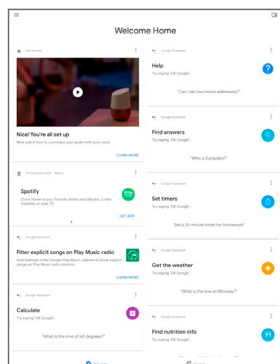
Welcome Home

Get started

Nice! You're all set up

Now watch how to connect your audio with your music

LEARN MORE

Spotify

Come home to your favorite artists and albums. Listen instantly on any TV

GET APP

Filter explicit songs on Play Music radio

LEARN MORE

Google Assistant

Calculate

Try saying "OK Google"

"What is the sine of 60 degrees?"

Google Assistant

Help

Try saying "OK Google"

"Can I set two home addresses?"

Google Assistant

Find answers

Try saying "OK Google"

"Who is Euripides?"

Google Assistant

Set timers

Try saying "OK Google"

"Set a 30 minute timer for homework"

Google Assistant

Get the weather

Try saying "OK Google"

"What is the low on Monday?"

Google Assistant

Find nutrition info

Try saying "OK Google"